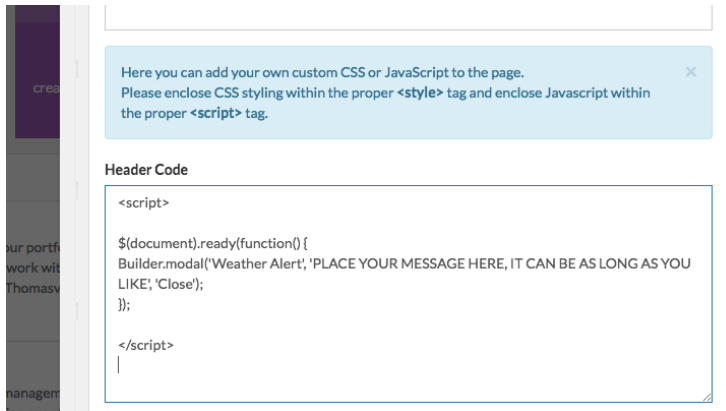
crea

ur portf
work wit
Thomasv

nanagem

Here you can add your own custom CSS or JavaScript to the page. Please enclose CSS styling within the proper **<style>** tag and enclose Javascript within the proper **<script>** tag.

×

**Header Code**

<script>

$(document).ready(function() {
Builder.modal('Weather Alert', 'PLACE YOUR MESSAGE HERE, IT CAN BE AS LONG AS YOU LIKE', 'Close');
});

</script>